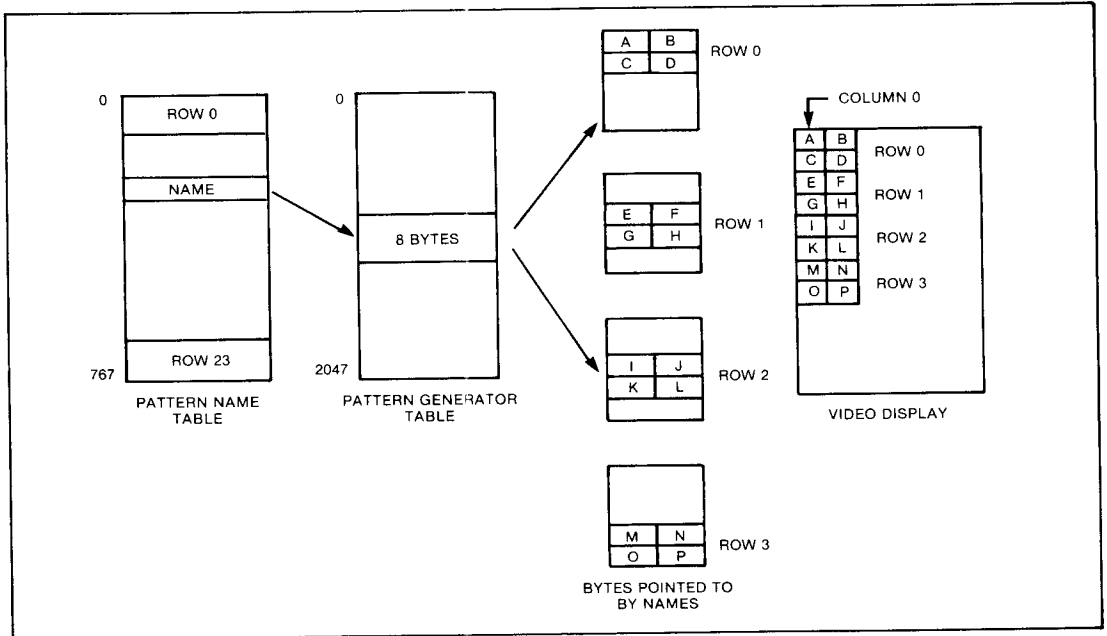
0
ROW 0
NAME
767
ROW 23
PATTERN NAME TABLE

0
8 BYTES
2047
PATTERN GENERATOR TABLE

| A | B |
|---|---|
| C | D |

ROW 0

| E | F |
|---|---|
| G | H |

ROW 1

| I | J |
|---|---|
| K | L |

ROW 2

| M | N |
|---|---|
| O | P |

ROW 3

BYTES POINTED TO BY NAMES

COLUMN 0

| A | B |
|---|---|
| C | D |
| E | F |
| G | H |
| I | J |
| K | L |
| M | N |
| O | P |

ROW 0
ROW 1
ROW 2
ROW 3

VIDEO DISPLAY